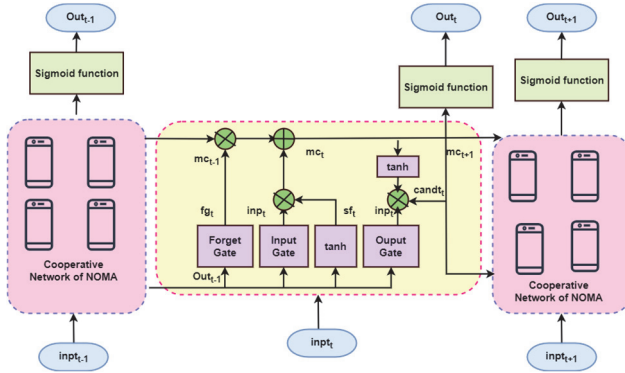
$Out_{t-1}$

Sigmoid function

Cooperative Network of NOMA

$inpt_{t-1}$

$mc_{t-1}$

$fg_t$

Forget Gate

$Out_{t-1}$

$mc_t$

$inp_t$

Input Gate

$sf_t$

tanh

tanh

$mc_{t+1}$

$candt_t$

$inp_t$

Ouput Gate

$inpt_t$

$Out_t$

Sigmoid function

$Out_{t+1}$

Sigmoid function

Cooperative Network of NOMA

$inpt_{t+1}$